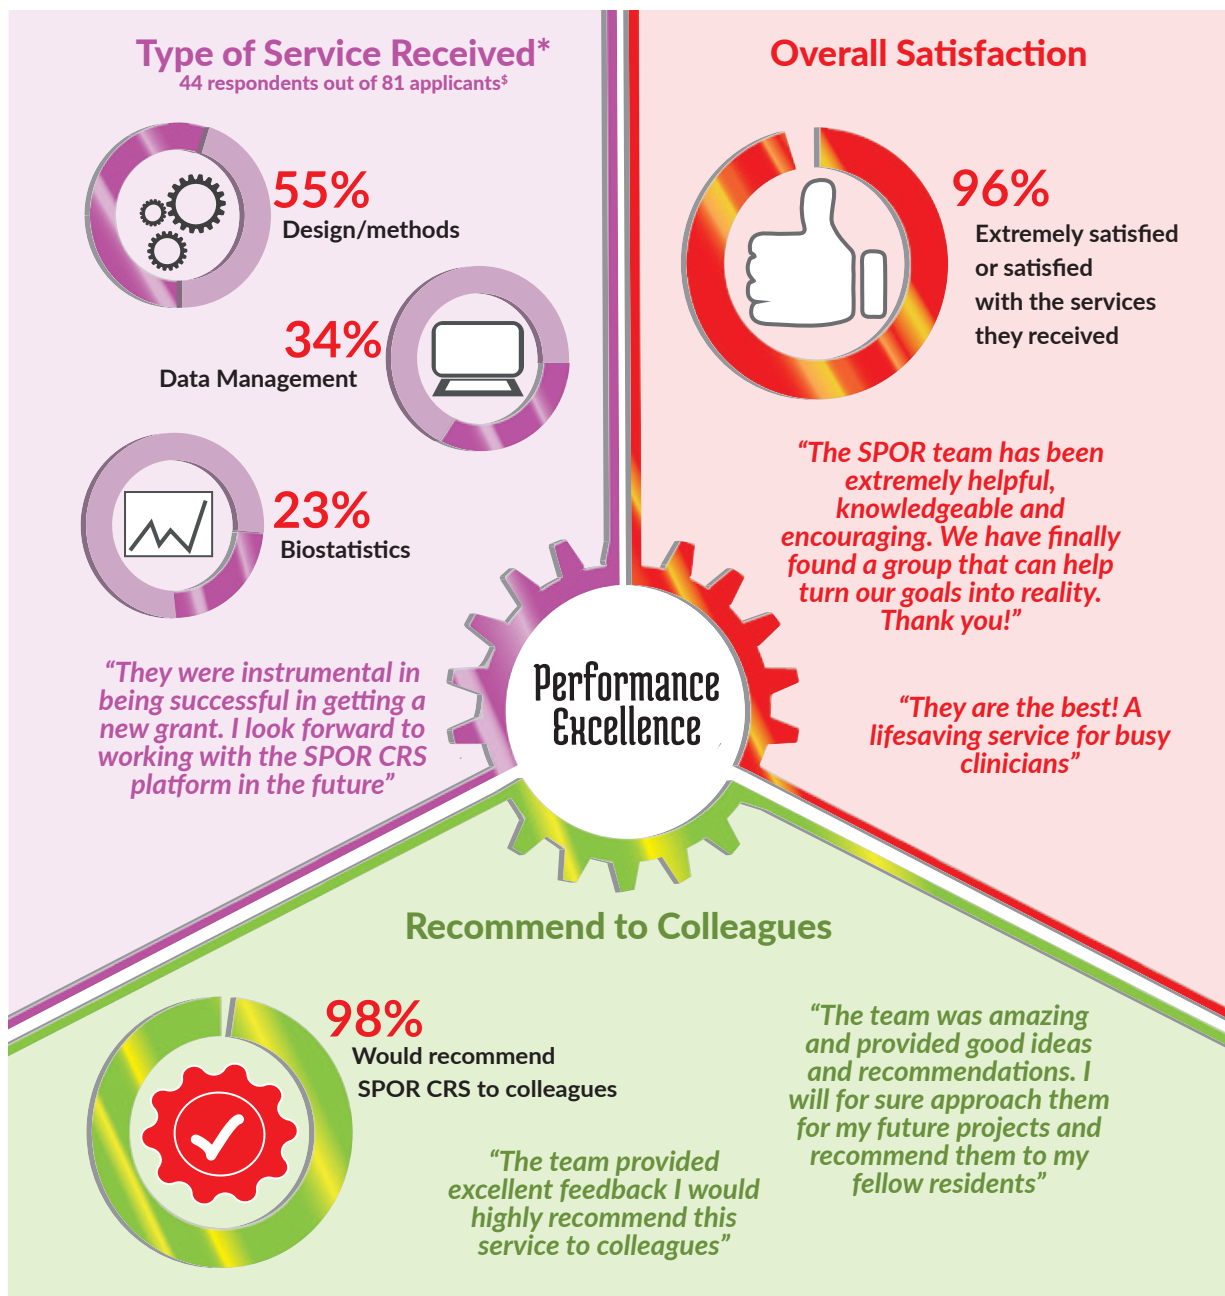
Type of Service Received*
44 respondents out of 81 applicants$

55%
Design/methods

34%
Data Management

23%
Biostatistics

"They were instrumental in being successful in getting a new grant. I look forward to working with the SPOR CRS platform in the future"

Overall Satisfaction

96%
Extremely satisfied or satisfied with the services they received

"The SPOR team has been extremely helpful, knowledgeable and encouraging. We have finally found a group that can help turn our goals into reality. Thank you!"

"They are the best! A lifesaving service for busy clinicians"

Performance Excellence

Recommend to Colleagues

98%
Would recommend SPOR CRS to colleagues

"The team provided excellent feedback I would highly recommend this service to colleagues"

"The team was amazing and provided good ideas and recommendations. I will for sure approach them for my future projects and recommend them to my fellow residents"